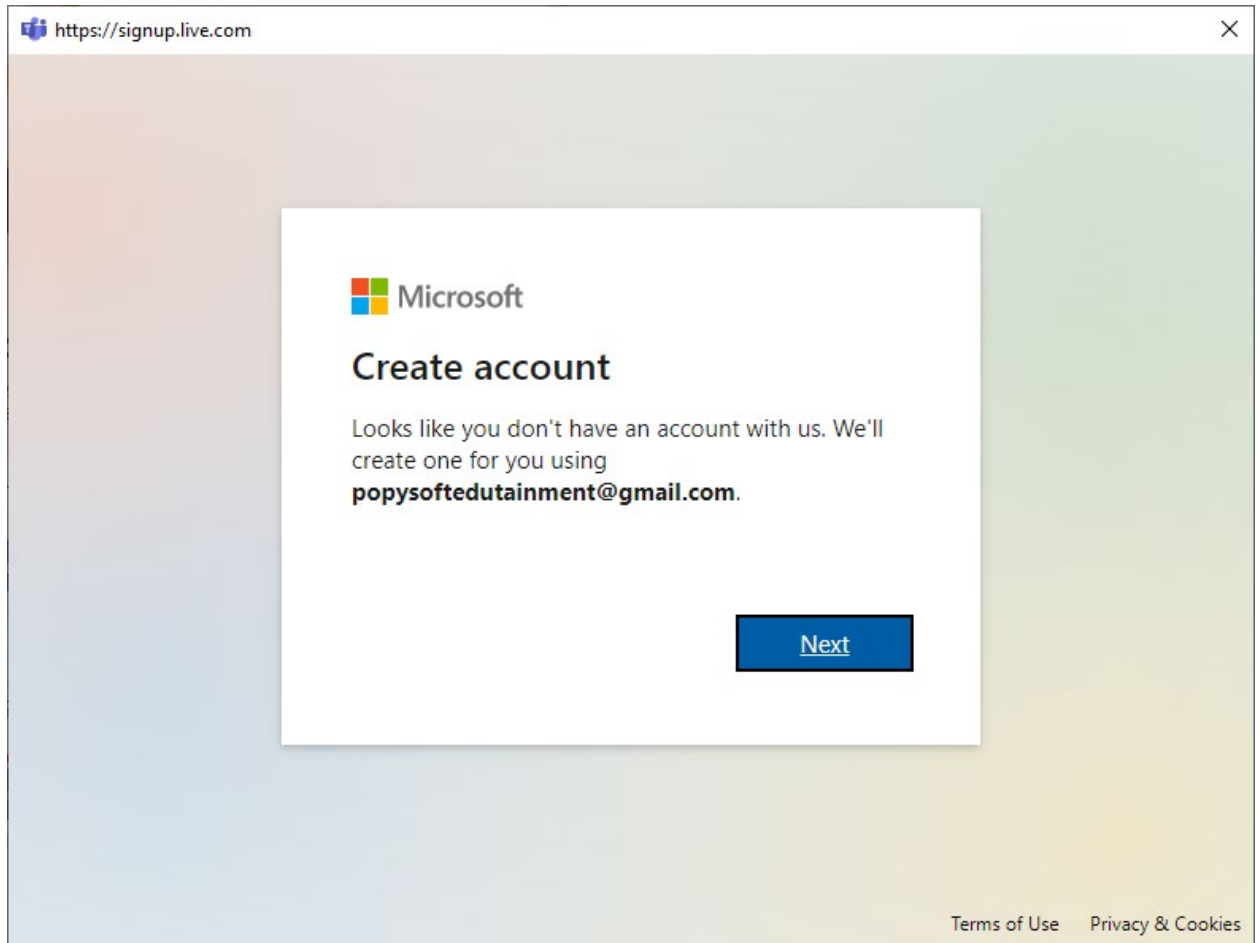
https://signup.live.com

×

Microsoft

Create account

Looks like you don't have an account with us. We'll create one for you using **popysoftedutainment@gmail.com**.

Next

Terms of Use Privacy & Cookies